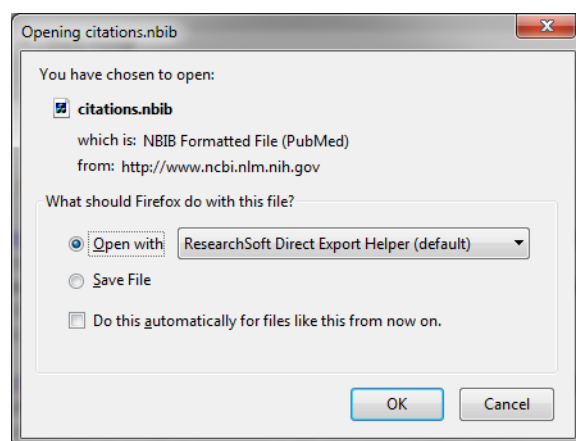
Opening citations.nbib

You have chosen to open:

citations.nbib

which is: NBIB Formatted File (PubMed)

from: http://www.ncbi.nlm.nih.gov

What should Firefox do with this file?

Open with ResearchSoft Direct Export Helper (default)

Save File

Do this automatically for files like this from now on.

OK Cancel